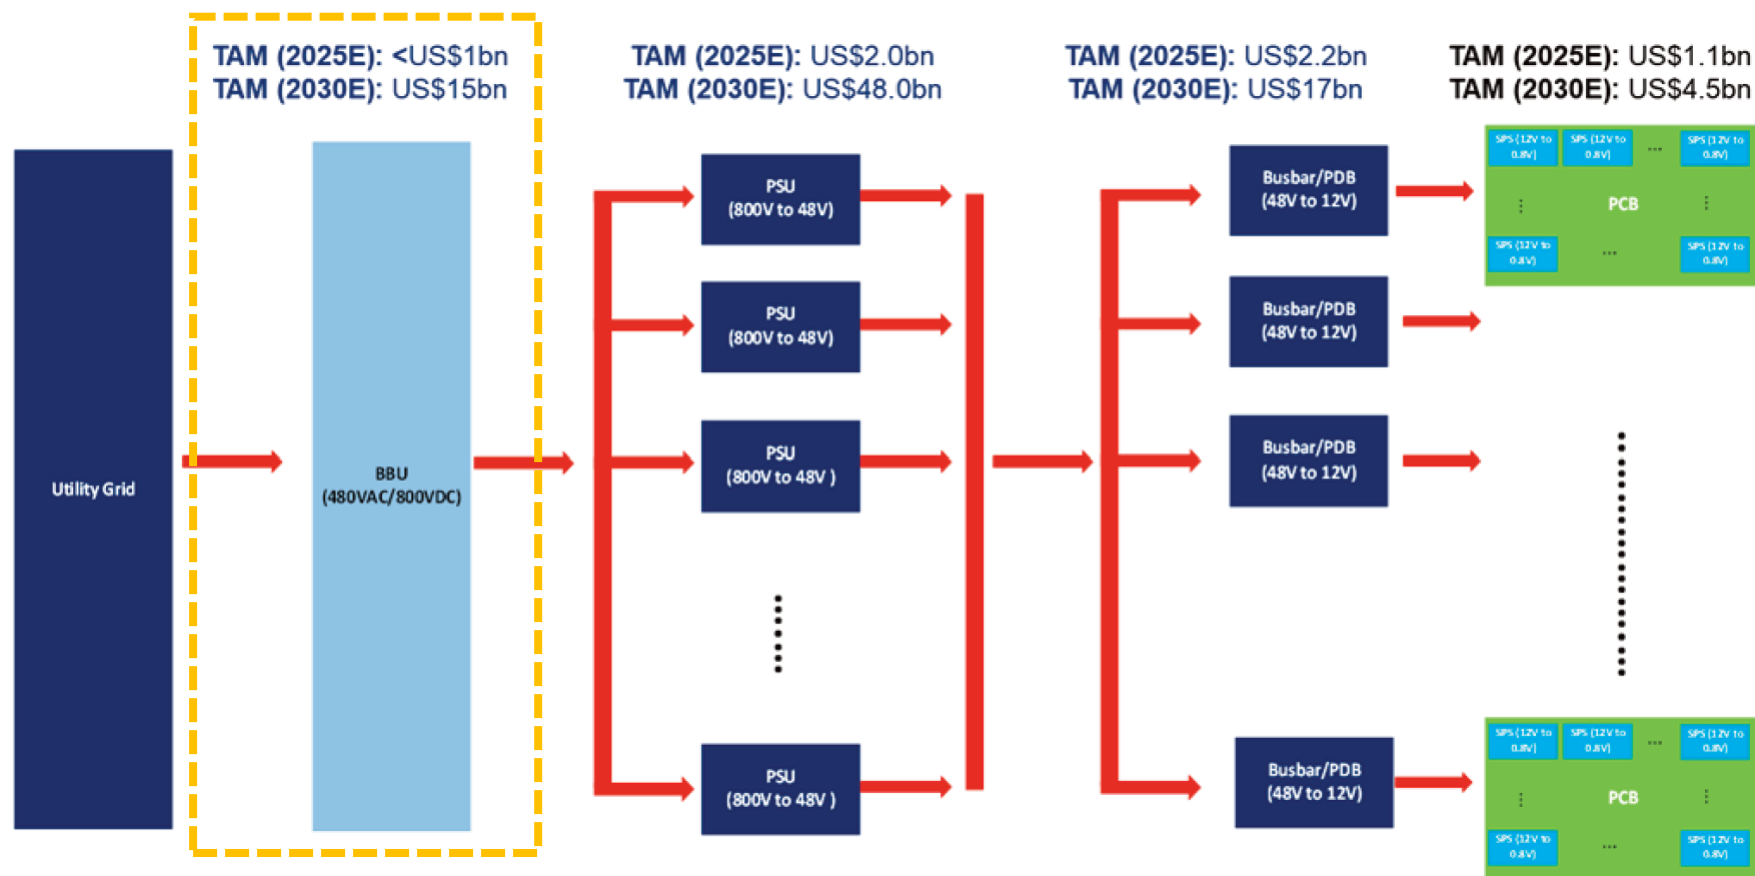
TAM (2025E): <US$1bn
TAM (2030E): US$15bn

TAM (2025E): US$2.0bn
TAM (2030E): US$48.0bn

TAM (2025E): US$2.2bn
TAM (2030E): US$17bn

TAM (2025E): US$1.1bn
TAM (2030E): US$4.5bn

Utility Grid

BBU
(480VAC/800VDC)

PSU
(800V to 48V)

PSU
(800V to 48V)

PSU
(800V to 48V )

PSU
(800V to 48V )

Busbar/PDB
(48V to 12V)

Busbar/PDB
(48V to 12V)

Busbar/PDB
(48V to 12V)

Busbar/PDB
(48V to 12V)

SPS (12V to 0.8V) SPS (12V to 0.8V) ... SPS (12V to 0.8V)
PCB
SPS (12V to 0.8V) ... SPS (12V to 0.8V)

SPS (12V to 0.8V) SPS (12V to 0.8V) ... SPS (12V to 0.8V)
PCB
SPS (12V to 0.8V) ... SPS (12V to 0.8V)